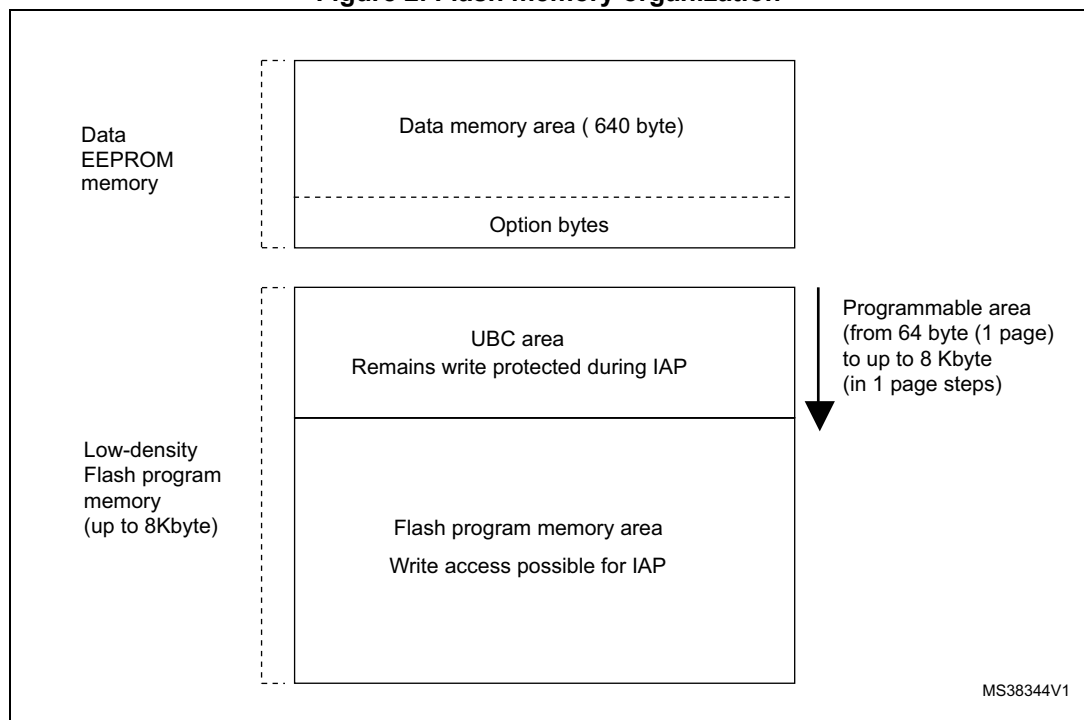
Figure 2. Flash memory organization

Data EEPROM memory

Data memory area ( 640 byte)

Option bytes

Low-density Flash program memory (up to 8Kbyte)

UBC area
Remains write protected during IAP

Programmable area (from 64 byte (1 page) to up to 8 Kbyte (in 1 page steps)

Flash program memory area
Write access possible for IAP

MS38344V1